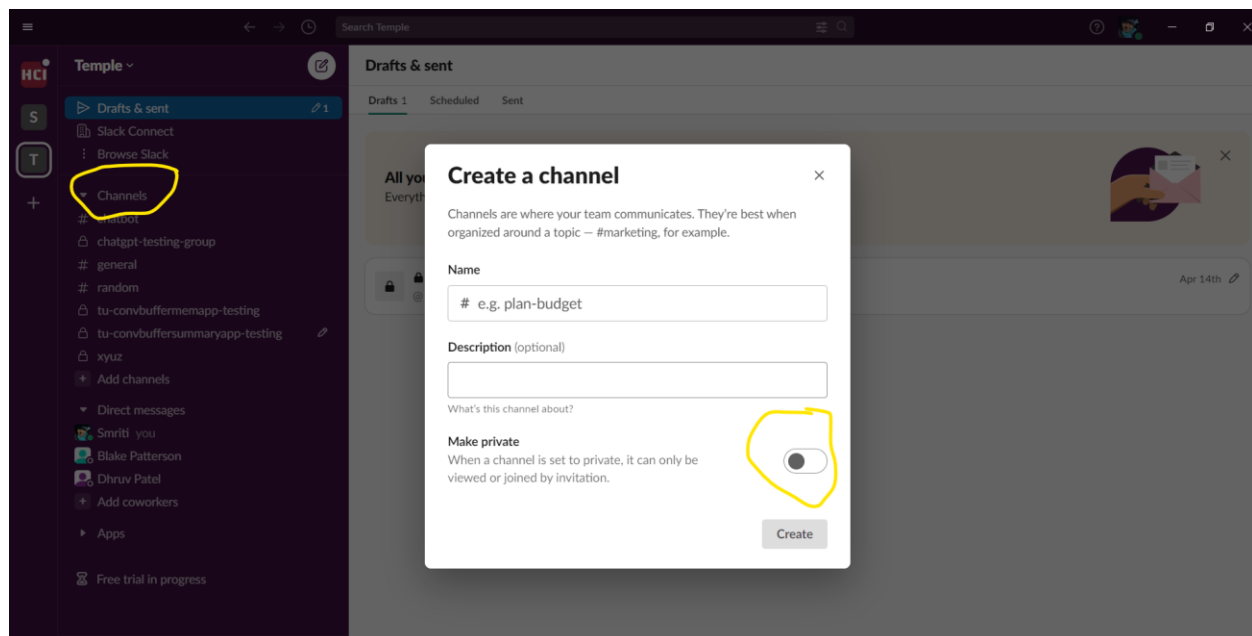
Search Temple

HCI
S
T
+

Temple

Drafts & sent 1
Slack Connect
Browse Slack

Channels
# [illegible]
chatgpt-testing-group
# general
# random
tu-convbuffermemapp-testing
tu-convbuffersummaryapp-testing
xyuz
Add channels

Direct messages
Smriti you
Blake Patterson
Dhruv Patel
Add coworkers

Apps

Free trial in progress

Drafts & sent

Drafts 1 Scheduled Sent

All yo
Everyth

Apr 14th

Create a channel

Channels are where your team communicates. They're best when organized around a topic — #marketing, for example.

Name

# e.g. plan-budget

Description (optional)

What's this channel about?

Make private

When a channel is set to private, it can only be viewed or joined by invitation.

Create